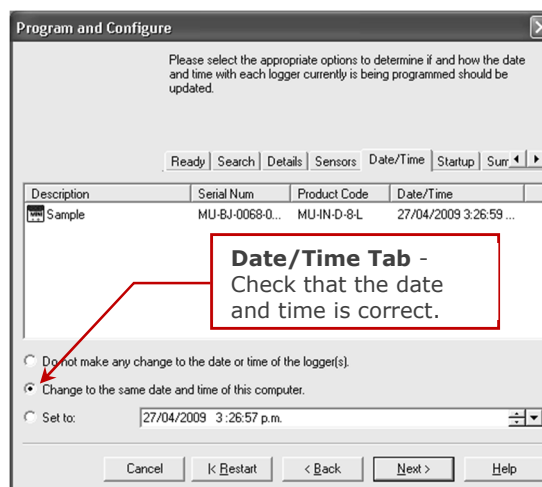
Program and Configure

Please select the appropriate options to determine if and how the date and time with each logger currently is being programmed should be updated.

Ready | Search | Details | Sensors | Date/Time | Startup | Sum

| Description | Serial Num | Product Code | Date/Time |
|---|---|---|---|
| Sample | MU-BJ-0068-0... | MU-IN-D-8-L | 27/04/2009 3:26:59 ... |

**Date/Time Tab** - Check that the date and time is correct.

Do not make any change to the date or time of the logger(s).

Change to the same date and time of this computer.

Set to: 27/04/2009 3 :26:57 p.m.

Cancel | |< Restart | < Back | Next > | Help